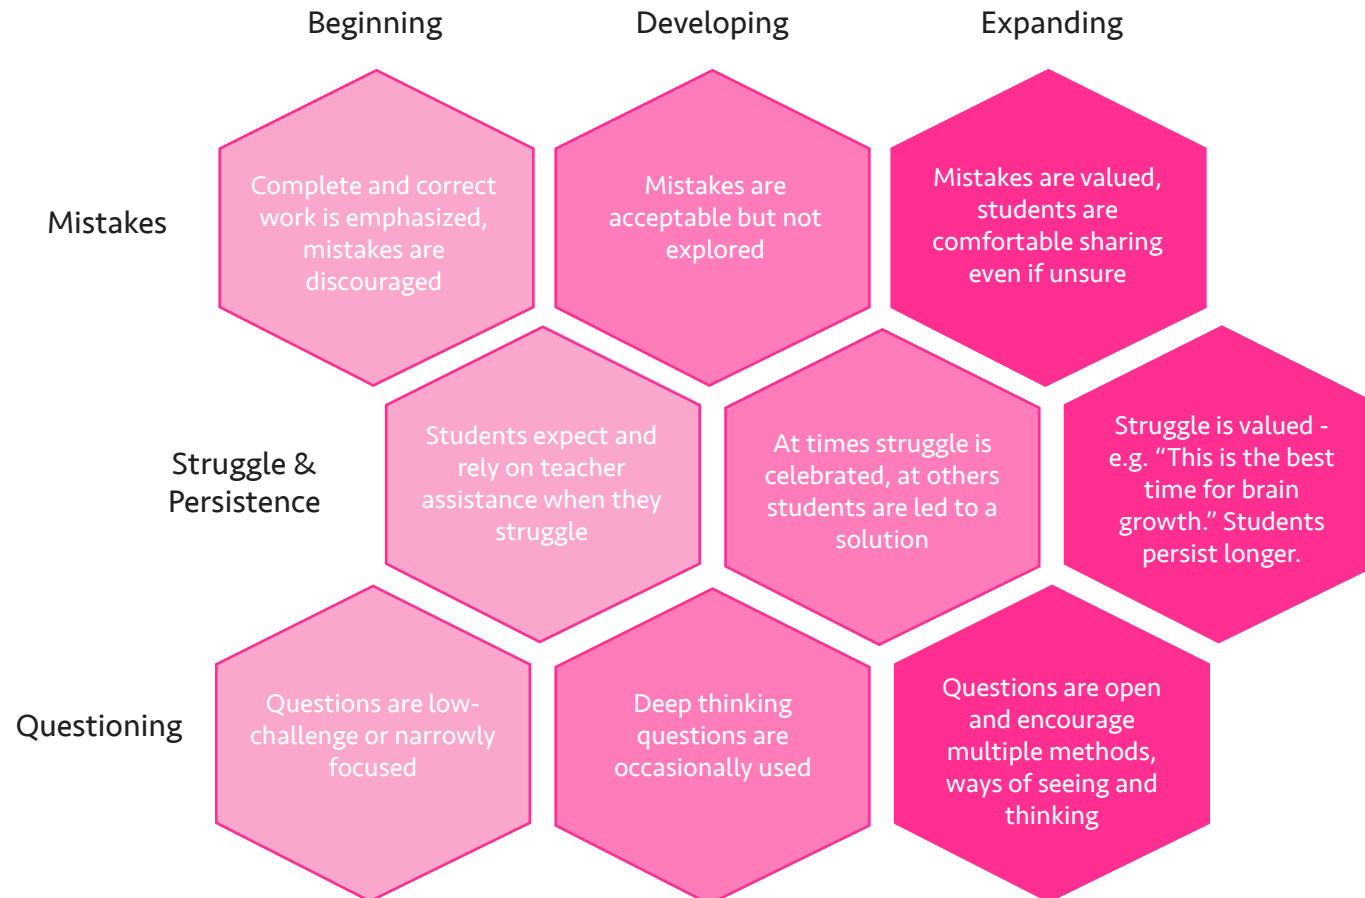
Beginning Developing Expanding

Mistakes

Complete and correct work is emphasized, mistakes are discouraged

Mistakes are acceptable but not explored

Mistakes are valued, students are comfortable sharing even if unsure

Struggle & Persistence

Students expect and rely on teacher assistance when they struggle

At times struggle is celebrated, at others students are led to a solution

Struggle is valued - e.g. "This is the best time for brain growth." Students persist longer.

Questioning

Questions are low-challenge or narrowly focused

Deep thinking questions are occasionally used

Questions are open and encourage multiple methods, ways of seeing and thinking